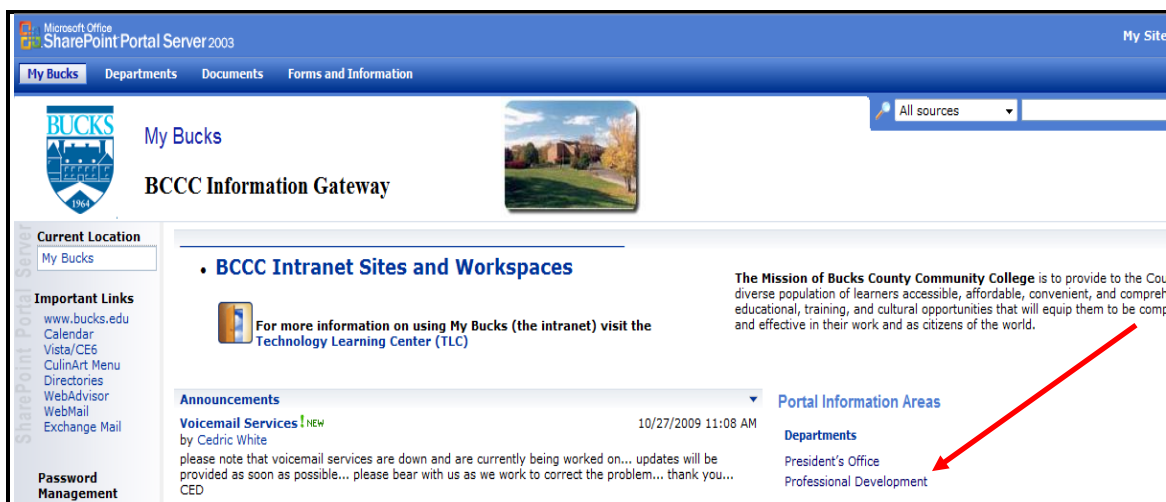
Microsoft Office SharePoint Portal Server 2003

My Site

My Bucks Departments Documents Forms and Information

All sources

BUCKS 1964

My Bucks

BCCC Information Gateway

SharePoint Portal Server

Current Location

My Bucks

Important Links

www.bucks.edu
Calendar
Vista/CE6
CulinArt Menu
Directories
WebAdvisor
WebMail
Exchange Mail

Password Management

• BCCC Intranet Sites and Workspaces

For more information on using My Bucks (the intranet) visit the Technology Learning Center (TLC)

The Mission of Bucks County Community College is to provide to the Cou diverse population of learners accessible, affordable, convenient, and compreh educational, training, and cultural opportunities that will equip them to be comp and effective in their work and as citizens of the world.

Announcements

Voicemail Services ! NEW 10/27/2009 11:08 AM
by Cedric White
please note that voicemail services are down and are currently being worked on... updates will be provided as soon as possible... please bear with us as we work to correct the problem... thank you... CED

Portal Information Areas

Departments

President's Office
Professional Development